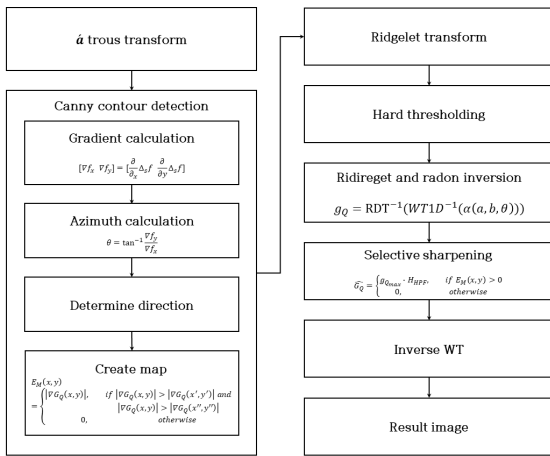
$\acute{a}$ trous transform

Canny contour detection

Gradient calculation

$[\nabla f_x \ \nabla f_y] = [\frac{\partial}{\partial_x}\Delta_s f \ \frac{\partial}{\partial y}\Delta_s f]$

Azimuth calculation

$\theta = \tan^{-1}\frac{\nabla f_y}{\nabla f_x}$

Determine direction

Create map

$E_M(x,y) = \begin{cases} |\nabla G_Q(x,y)|, & if \ |\nabla G_Q(x,y)| > |\nabla G_Q(x',y')| \ and \\ & |\nabla G_Q(x,y)| > |\nabla G_Q(x'',y'')| \\ 0, & otherwise \end{cases}$

Ridgelet transform

Hard thresholding

Ridireget and radon inversion

$g_Q = \text{RDT}^{-1}(WT1D^{-1}(\alpha(a,b,\theta)))$

Selective sharpening

$\widehat{G_Q} = \begin{cases} g_{Q_{max}} - H_{HPF}, & if \ E_M(x,y) > 0 \\ 0, & otherwise \end{cases}$

Inverse WT

Result image